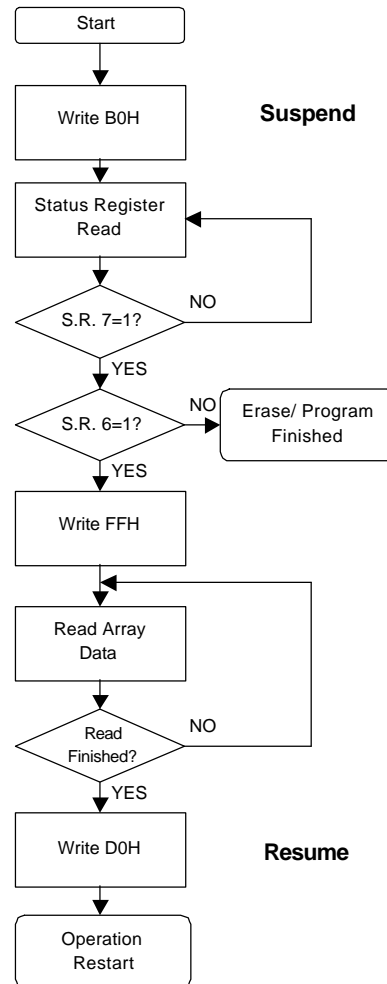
Start

Write B0H

Suspend

Status Register Read

S.R. 7=1?

NO

YES

S.R. 6=1?

NO

Erase/ Program Finished

YES

Write FFH

Read Array Data

Read Finished?

NO

YES

Write D0H

Resume

Operation Restart